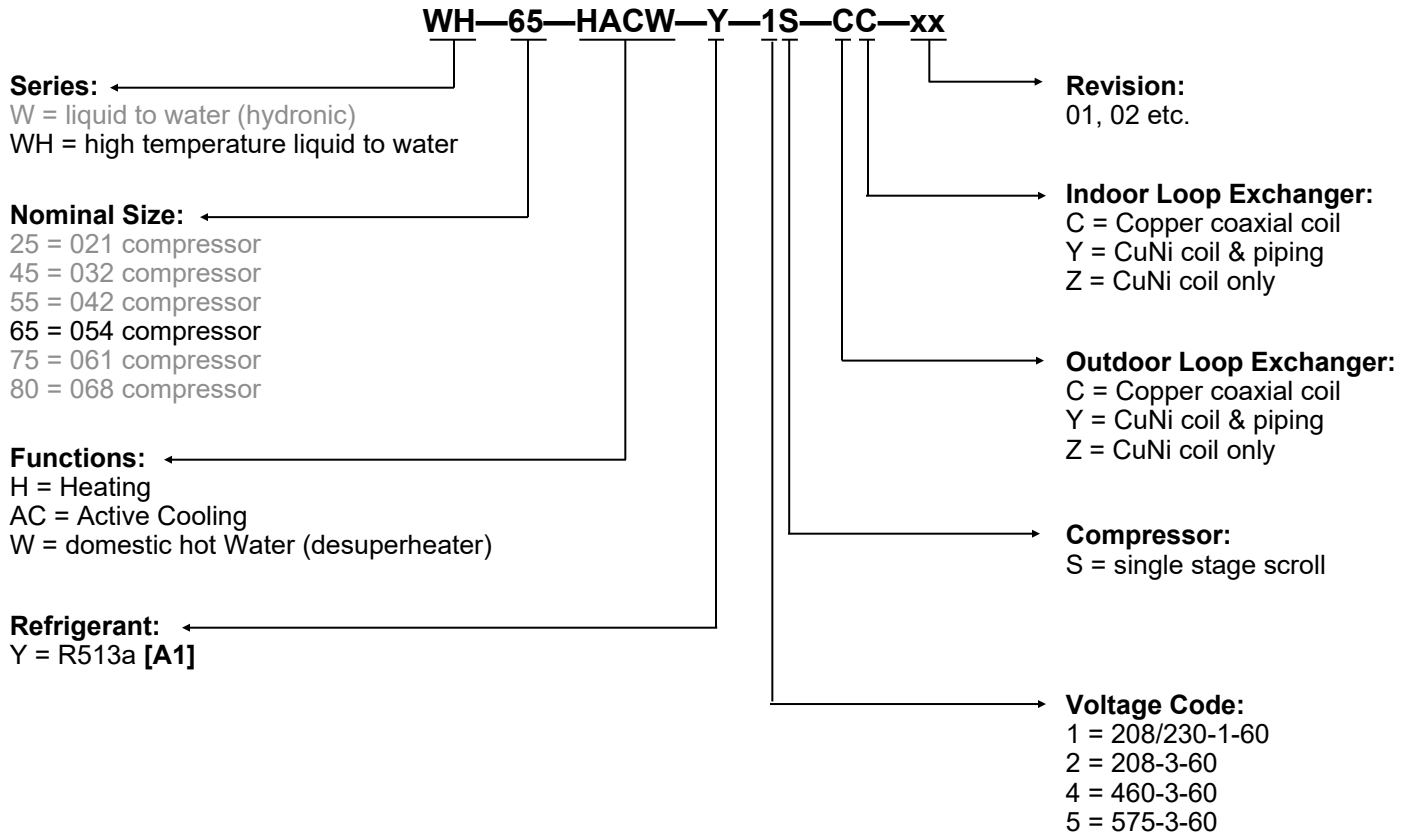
WH—65—HACW—Y—1S—CC—xx

Series:
W = liquid to water (hydronic)
WH = high temperature liquid to water

Nominal Size:
25 = 021 compressor
45 = 032 compressor
55 = 042 compressor
65 = 054 compressor
75 = 061 compressor
80 = 068 compressor

Functions:
H = Heating
AC = Active Cooling
W = domestic hot Water (desuperheater)

Refrigerant:
Y = R513a **[A1]**

Revision:
01, 02 etc.

Indoor Loop Exchanger:
C = Copper coaxial coil
Y = CuNi coil & piping
Z = CuNi coil only

Outdoor Loop Exchanger:
C = Copper coaxial coil
Y = CuNi coil & piping
Z = CuNi coil only

Compressor:
S = single stage scroll

Voltage Code:
1 = 208/230-1-60
2 = 208-3-60
4 = 460-3-60
5 = 575-3-60